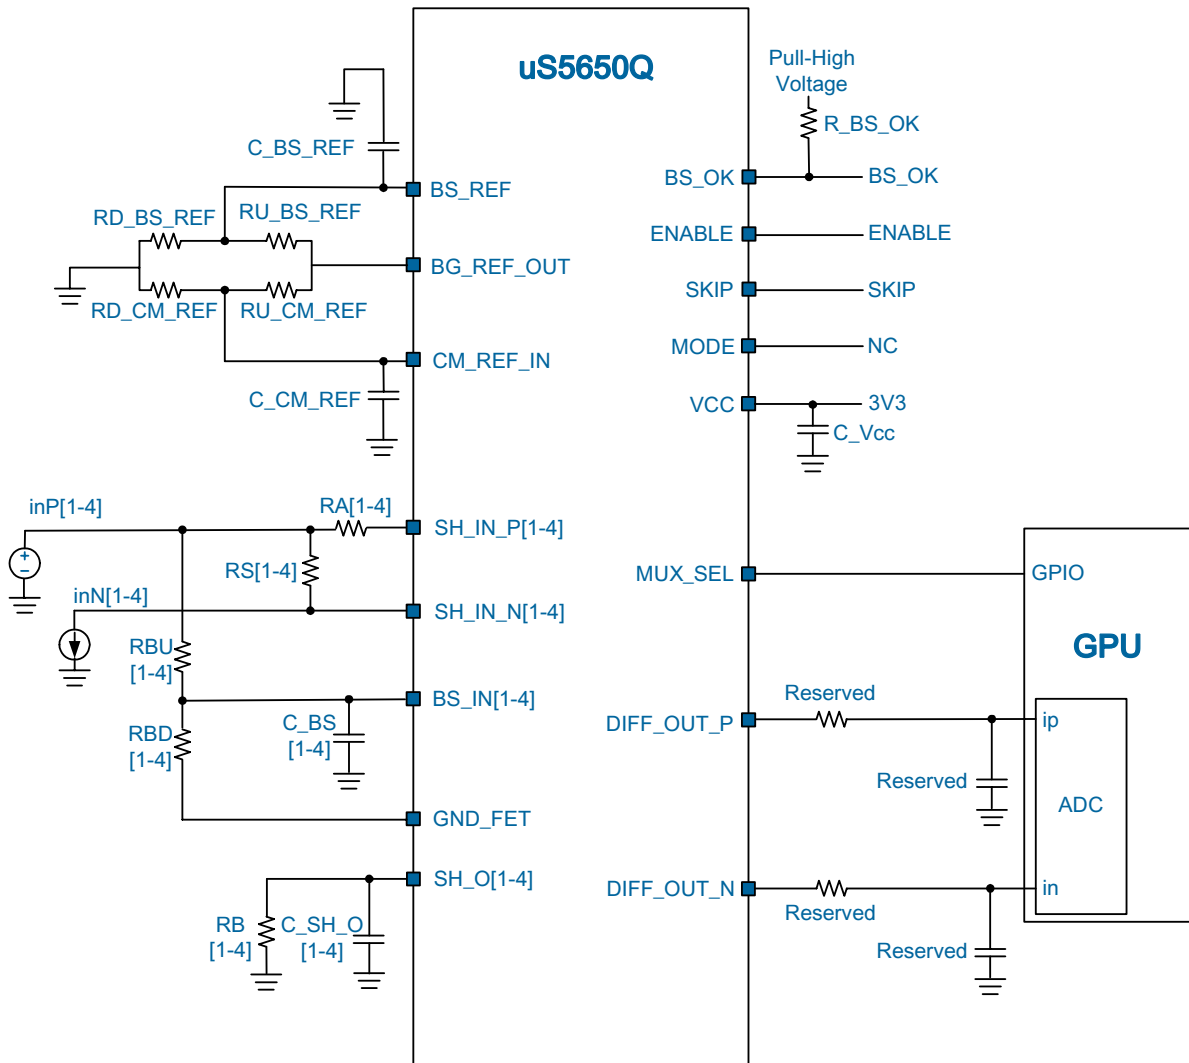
uS5650Q

C_BS_REF
BS_REF
RD_BS_REF
RU_BS_REF
BG_REF_OUT
RD_CM_REF
RU_CM_REF
CM_REF_IN
C_CM_REF

Pull-High Voltage
R_BS_OK
BS_OK
BS_OK
ENABLE
ENABLE
SKIP
SKIP
MODE
NC
VCC
3V3
C_Vcc

inP[1-4]
RA[1-4]
SH_IN_P[1-4]
+
−
RS[1-4]
inN[1-4]
SH_IN_N[1-4]
RBU [1-4]
BS_IN[1-4]
C_BS [1-4]
RBD [1-4]
GND_FET
SH_O[1-4]
RB [1-4]
C_SH_O [1-4]

MUX_SEL
GPIO
GPU
Reserved
DIFF_OUT_P
ip
Reserved
ADC
DIFF_OUT_N
in
Reserved
Reserved